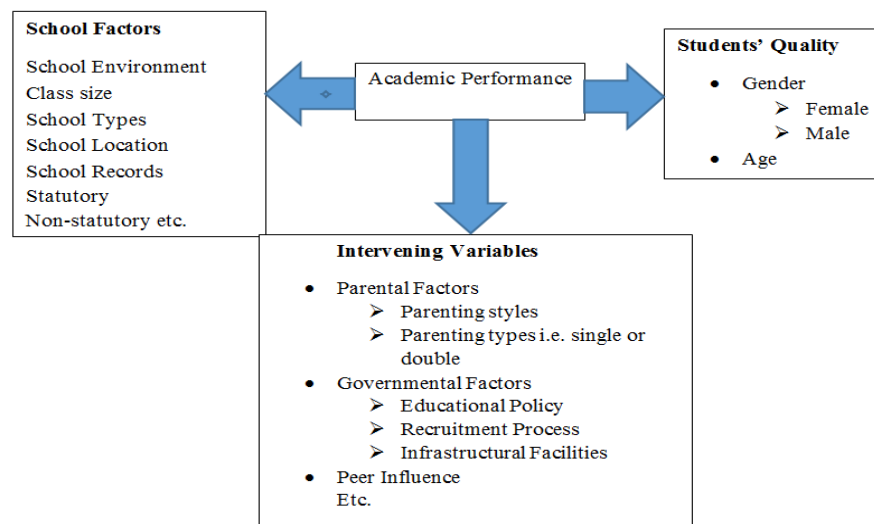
Academic Performance

School Factors

School Environment
Class size
School Types
School Location
School Records
Statutory
Non-statutory etc.

Students' Quality

- Gender
  - Female
  - Male
- Age

Intervening Variables

- Parental Factors
  - Parenting styles
  - Parenting types i.e. single or double
- Governmental Factors
  - Educational Policy
  - Recruitment Process
  - Infrastructural Facilities
- Peer Influence
Etc.